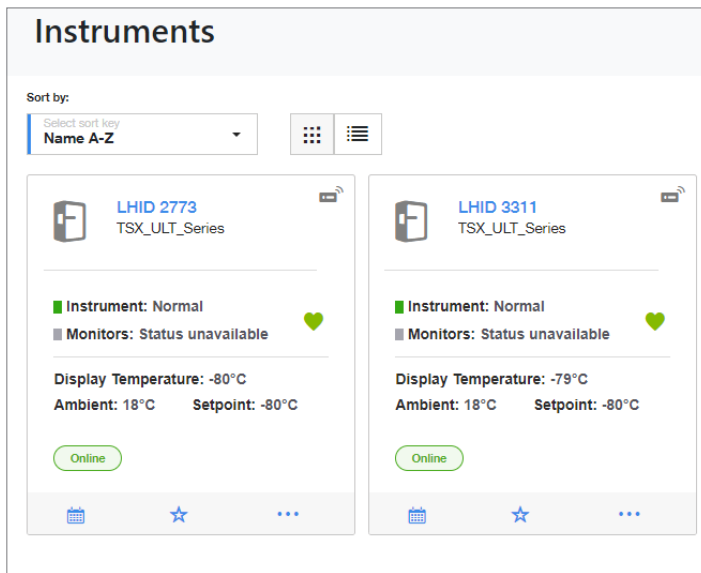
Instruments

Sort by:

Select sort key
Name A-Z

LHID 2773
TSX_ULT_Series

Instrument: Normal
Monitors: Status unavailable

Display Temperature: -80°C
Ambient: 18°C Setpoint: -80°C

Online

...

LHID 3311
TSX_ULT_Series

Instrument: Normal
Monitors: Status unavailable

Display Temperature: -79°C
Ambient: 18°C Setpoint: -80°C

Online

...